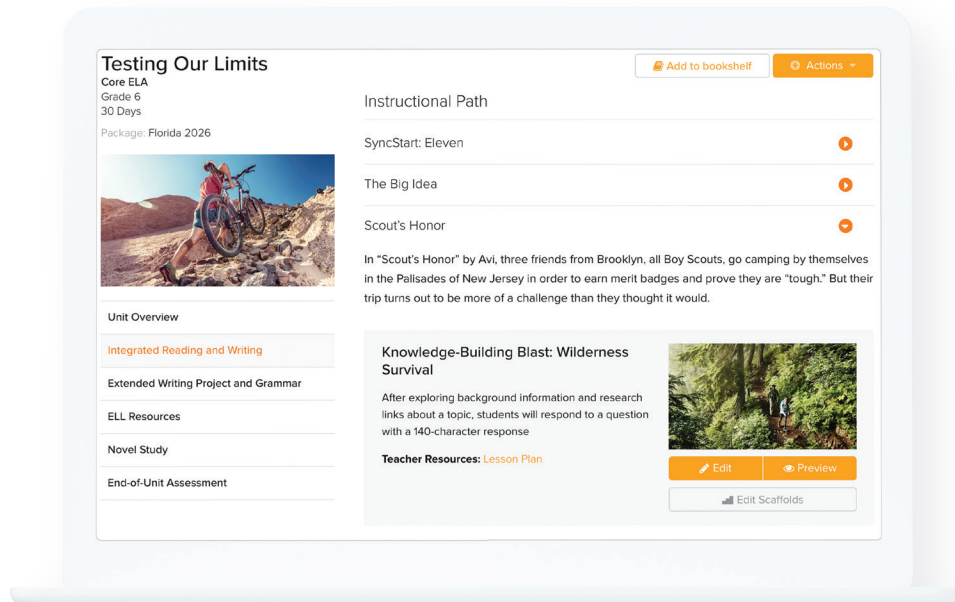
Testing Our Limits
Core ELA
Grade 6
30 Days

Package: Florida 2026

Add to bookshelf
Actions

Instructional Path

SyncStart: Eleven

The Big Idea

Scout's Honor

In "Scout's Honor" by Avi, three friends from Brooklyn, all Boy Scouts, go camping by themselves in the Palisades of New Jersey in order to earn merit badges and prove they are "tough." But their trip turns out to be more of a challenge than they thought it would.

Unit Overview

Integrated Reading and Writing

Extended Writing Project and Grammar

ELL Resources

Novel Study

End-of-Unit Assessment

Knowledge-Building Blast: Wilderness Survival

After exploring background information and research links about a topic, students will respond to a question with a 140-character response

Teacher Resources: Lesson Plan

Edit
Preview
Edit Scaffolds